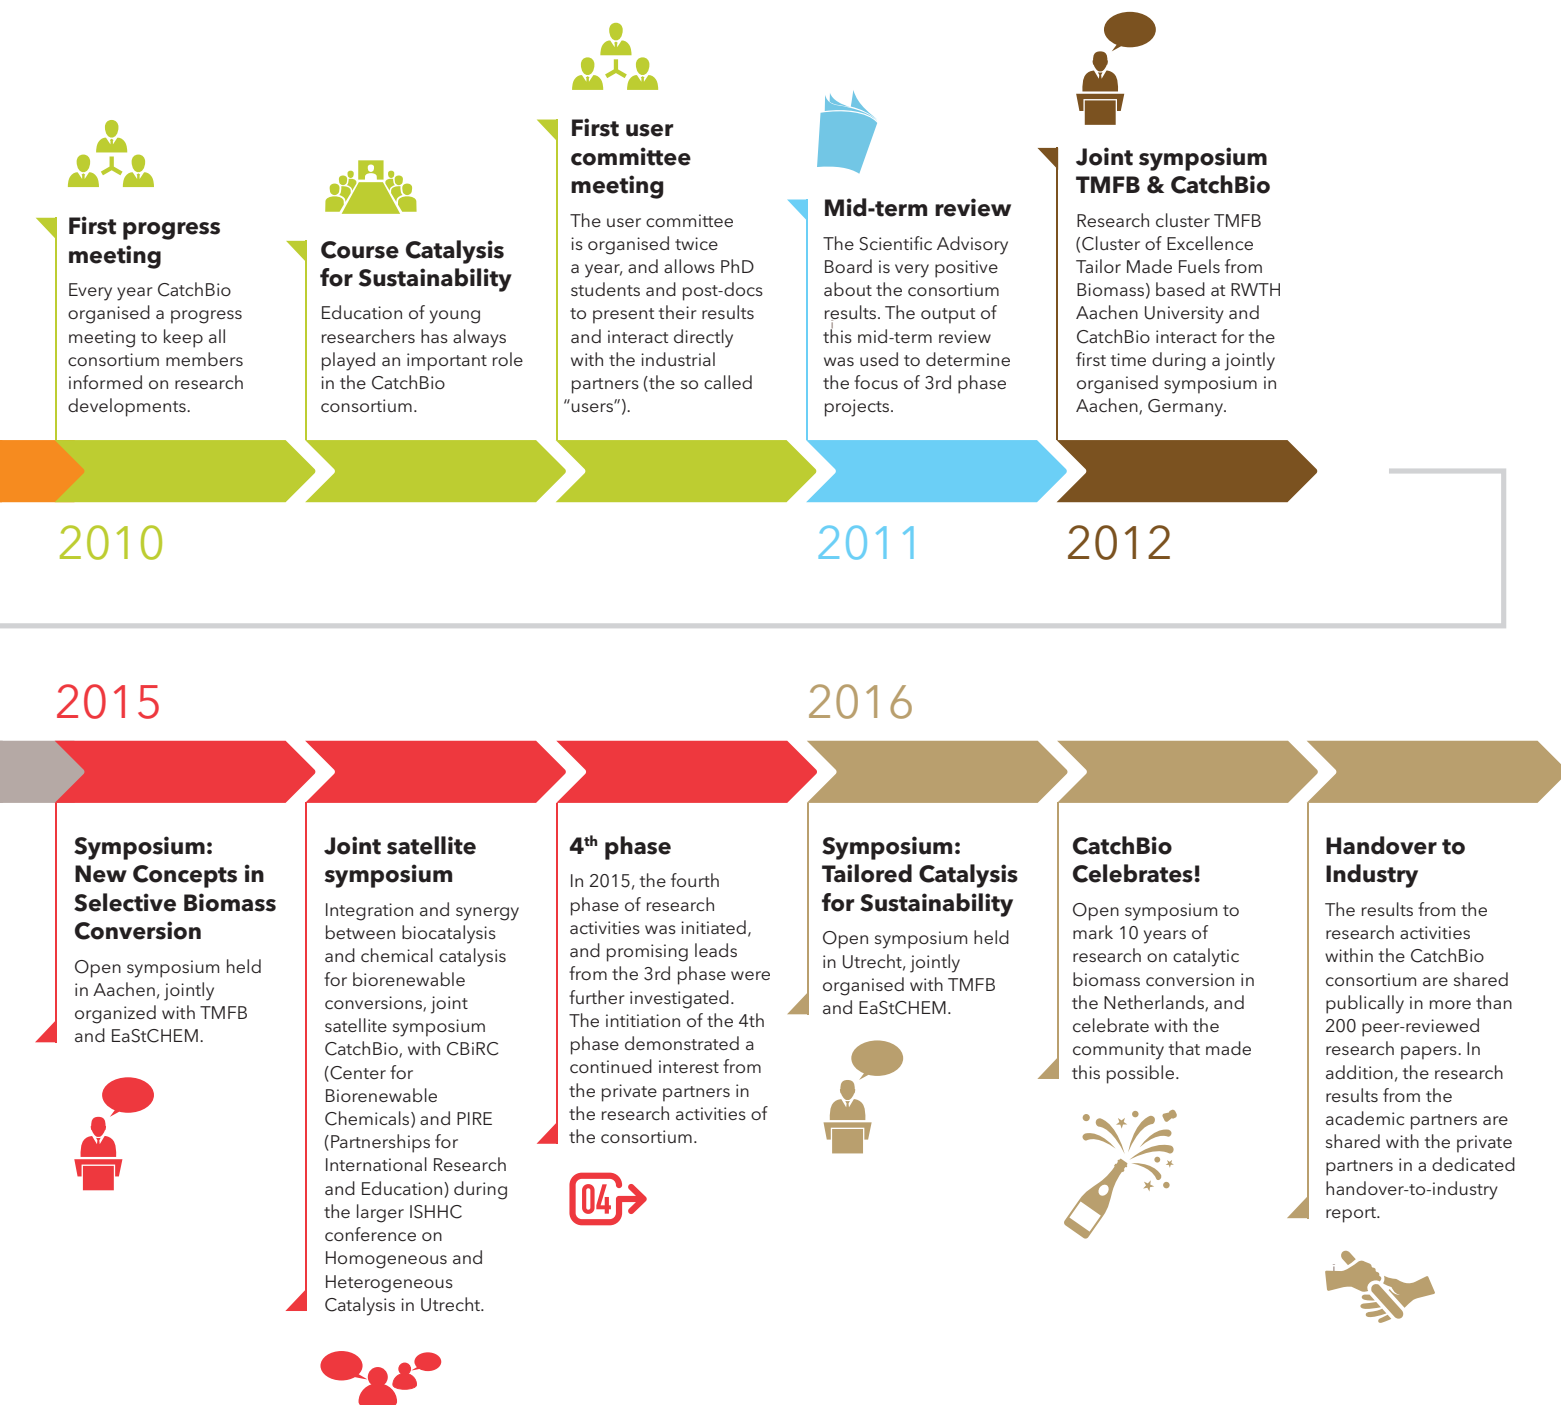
First progress meeting

Every year CatchBio organised a progress meeting to keep all consortium members informed on research developments.

Course Catalysis for Sustainability

Education of young researchers has always played an important role in the CatchBio consortium.

First user committee meeting

The user committee is organised twice a year, and allows PhD students and post-docs to present their results and interact directly with the industrial partners (the so called "users").

Mid-term review

The Scientific Advisory Board is very positive about the consortium results. The output of this mid-term review was used to determine the focus of 3rd phase projects.

Joint symposium TMFB & CatchBio

Research cluster TMFB (Cluster of Excellence Tailor Made Fuels from Biomass) based at RWTH Aachen University and CatchBio interact for the first time during a jointly organised symposium in Aachen, Germany.

2010

2011

2012

2015

2016

Symposium: New Concepts in Selective Biomass Conversion

Open symposium held in Aachen, jointly organized with TMFB and EaStCHEM.

Joint satellite symposium

Integration and synergy between biocatalysis and chemical catalysis for biorenewable conversions, joint satellite symposium CatchBio, with CBiRC (Center for Biorenewable Chemicals) and PIRE (Partnerships for International Research and Education) during the larger ISHHC conference on Homogeneous and Heterogeneous Catalysis in Utrecht.

4$^{th}$ phase

In 2015, the fourth phase of research activities was initiated, and promising leads from the 3rd phase were further investigated. The intitiation of the 4th phase demonstrated a continued interest from the private partners in the research activities of the consortium.

04

Symposium: Tailored Catalysis for Sustainability

Open symposium held in Utrecht, jointly organised with TMFB and EaStCHEM.

CatchBio Celebrates!

Open symposium to mark 10 years of research on catalytic biomass conversion in the Netherlands, and celebrate with the community that made this possible.

Handover to Industry

The results from the research activities within the CatchBio consortium are shared publically in more than 200 peer-reviewed research papers. In addition, the research results from the academic partners are shared with the private partners in a dedicated handover-to-industry report.